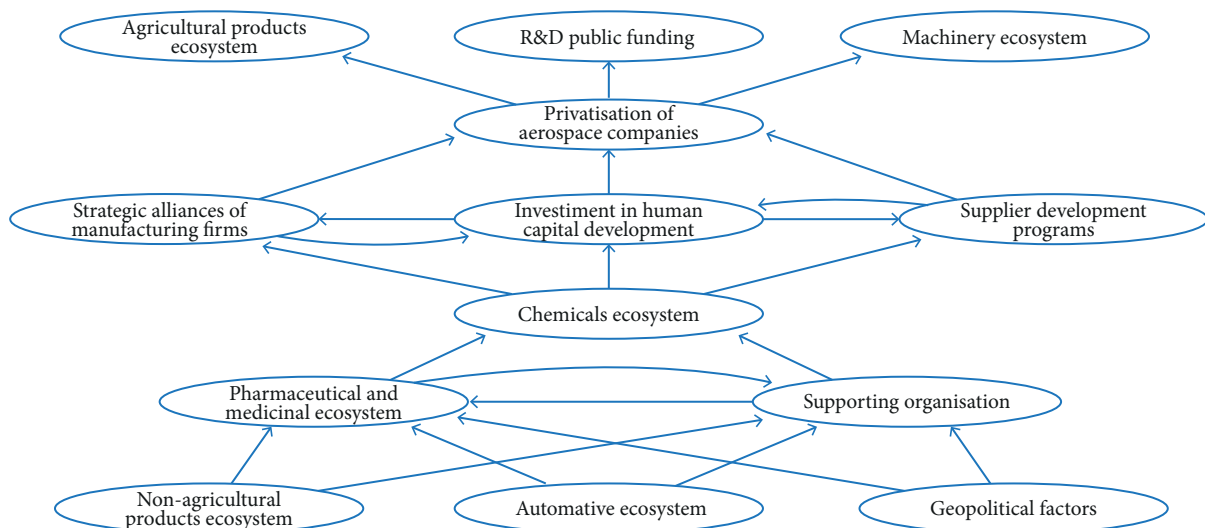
Agricultural products ecosystem

R&D public funding

Machinery ecosystem

Privatisation of aerospace companies

Strategic alliances of manufacturing firms

Investiment in human capital development

Supplier development programs

Chemicals ecosystem

Pharmaceutical and medicinal ecosystem

Supporting organisation

Non-agricultural products ecosystem

Automative ecosystem

Geopolitical factors